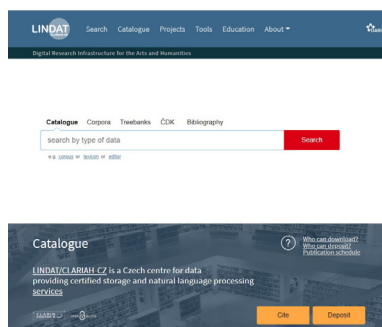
LINDAT Search Catalogue Projects Tools Education About

Digital Research Infrastructure for the Arts and Humanities

Catalogue Corpora Treebanks ČDK Bibliography

search by type of data

Search

e.g. corpus or lexicon or editor

Catalogue

Who can download?
Who can deposit?
Publication schedule

LINDAT/CLARIAH-CZ is a Czech centre for data providing certified storage and natural language processing services

Cite

Deposit